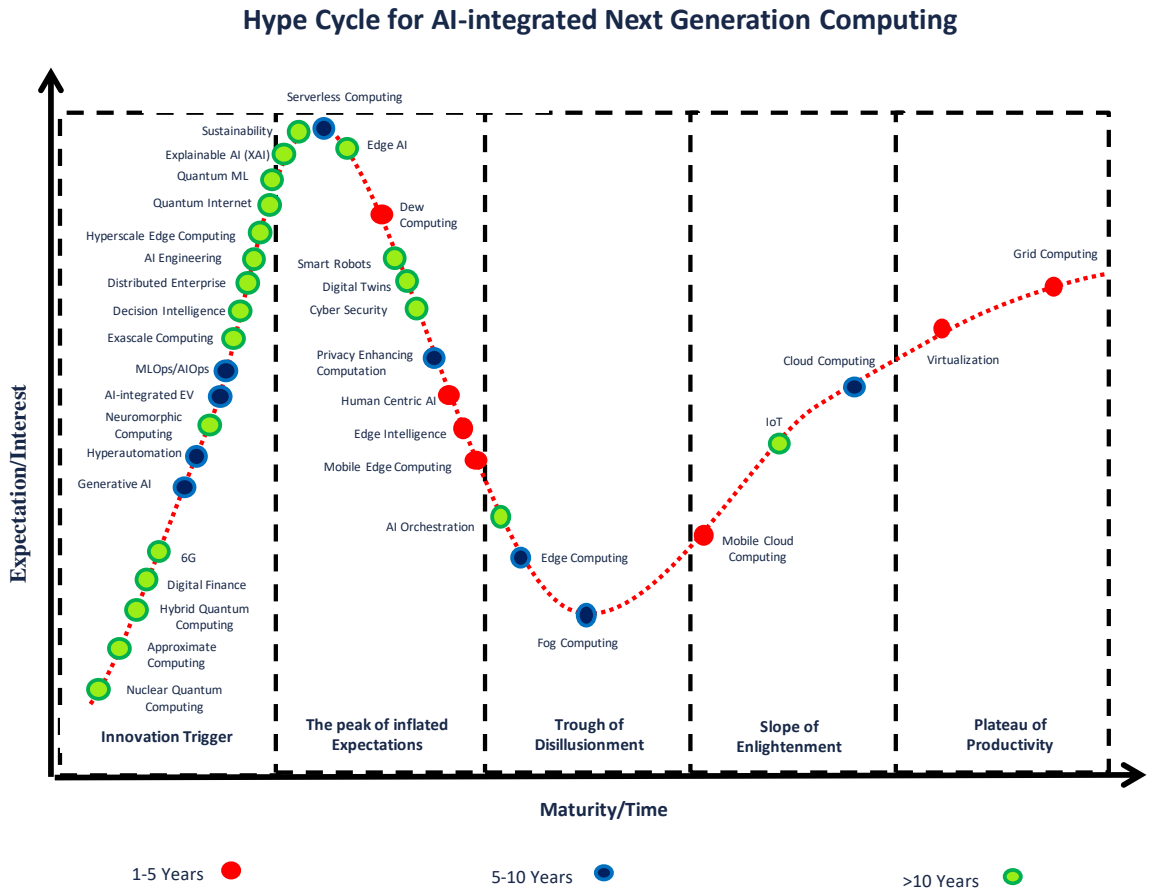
Hype Cycle for AI-integrated Next Generation Computing

Expectation/Interest

Serverless Computing
Sustainability
Explainable AI (XAI)
Quantum ML
Quantum Internet
Hyperscale Edge Computing
AI Engineering
Distributed Enterprise
Decision Intelligence
Exascale Computing
MLOps/AIOps
AI-integrated EV
Neuromorphic Computing
Hyperautomation
Generative AI
6G
Digital Finance
Hybrid Quantum Computing
Approximate Computing
Nuclear Quantum Computing

Edge AI
Dew Computing
Smart Robots
Digital Twins
Cyber Security
Privacy Enhancing Computation
Human Centric AI
Edge Intelligence
Mobile Edge Computing
AI Orchestration
Edge Computing
Fog Computing
Mobile Cloud Computing
IoT
Cloud Computing
Virtualization
Grid Computing

Innovation Trigger
The peak of inflated Expectations
Trough of Disillusionment
Slope of Enlightenment
Plateau of Productivity

Maturity/Time

1-5 Years
5-10 Years
>10 Years